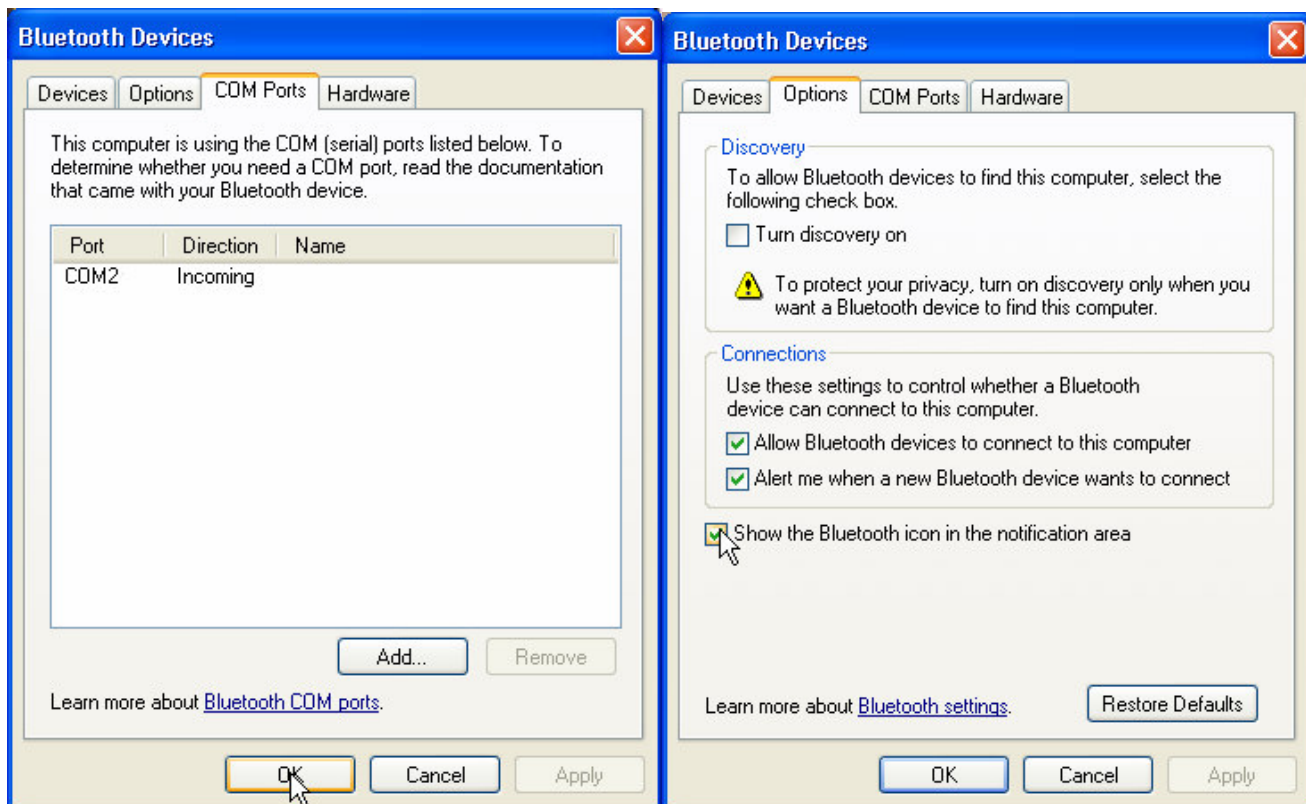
Bluetooth Devices

Devices Options COM Ports Hardware

This computer is using the COM (serial) ports listed below. To determine whether you need a COM port, read the documentation that came with your Bluetooth device.

| Port | Direction | Name |
|---|---|---|
| COM2 | Incoming | |

Add... Remove

Learn more about Bluetooth COM ports.

OK Cancel Apply

Bluetooth Devices

Devices Options COM Ports Hardware

Discovery

To allow Bluetooth devices to find this computer, select the following check box.

Turn discovery on

To protect your privacy, turn on discovery only when you want a Bluetooth device to find this computer.

Connections

Use these settings to control whether a Bluetooth device can connect to this computer.

Allow Bluetooth devices to connect to this computer

Alert me when a new Bluetooth device wants to connect

Show the Bluetooth icon in the notification area

Learn more about Bluetooth settings.

Restore Defaults

OK Cancel Apply